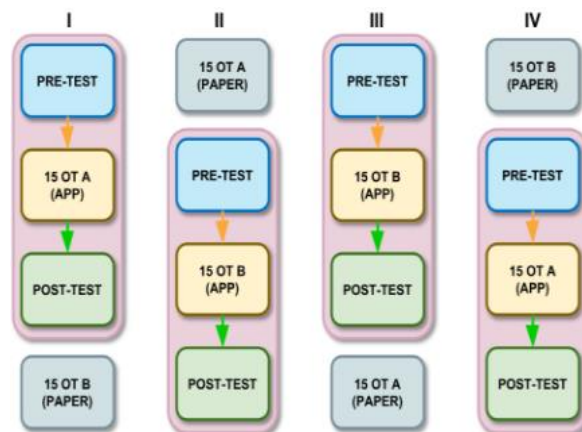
I

PRE-TEST

15 OT A (APP)

POST-TEST

15 OT B (PAPER)

II

15 OT A (PAPER)

PRE-TEST

15 OT B (APP)

POST-TEST

III

PRE-TEST

15 OT B (APP)

POST-TEST

15 OT A (PAPER)

IV

15 OT B (PAPER)

PRE-TEST

15 OT A (APP)

POST-TEST